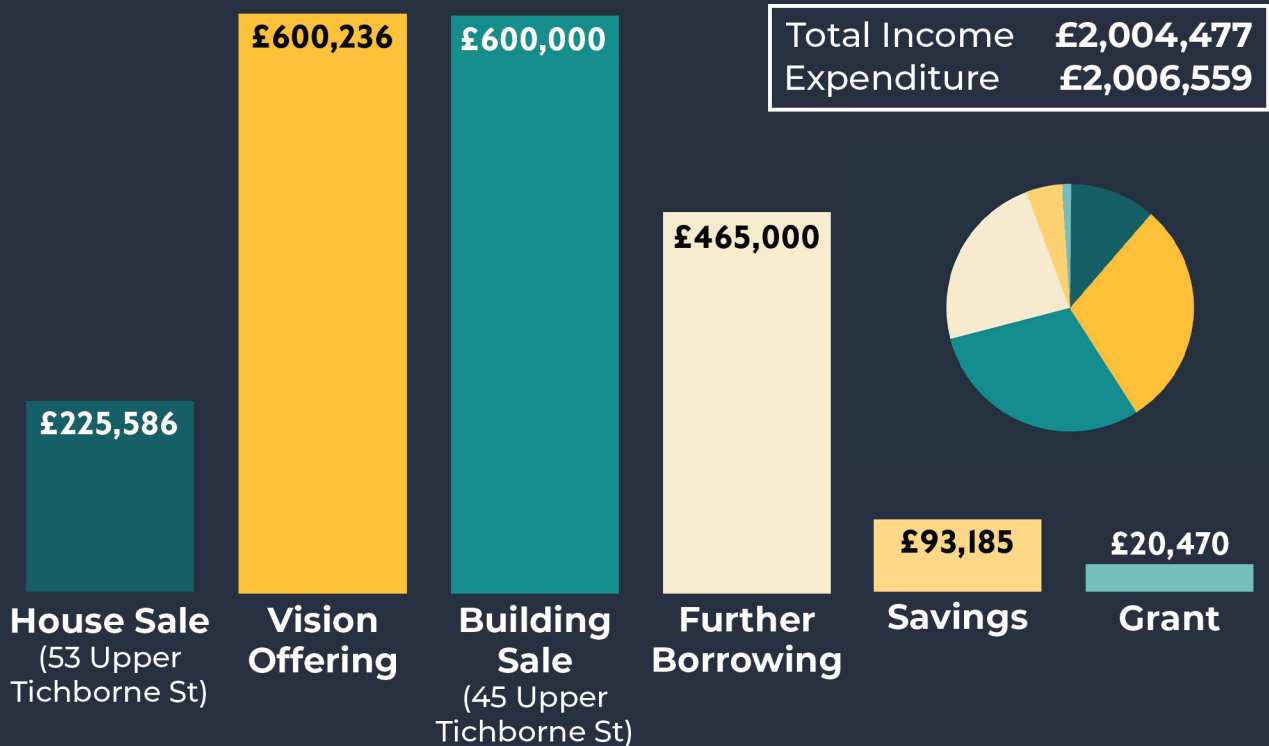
| Total Income | £2,004,477 |
|---|---|
| Expenditure | £2,006,559 |

£225,586
House Sale
(53 Upper Tichborne St)

£600,236
Vision Offering

£600,000
Building Sale
(45 Upper Tichborne St)

£465,000
Further Borrowing

£93,185
Savings

£20,470
Grant